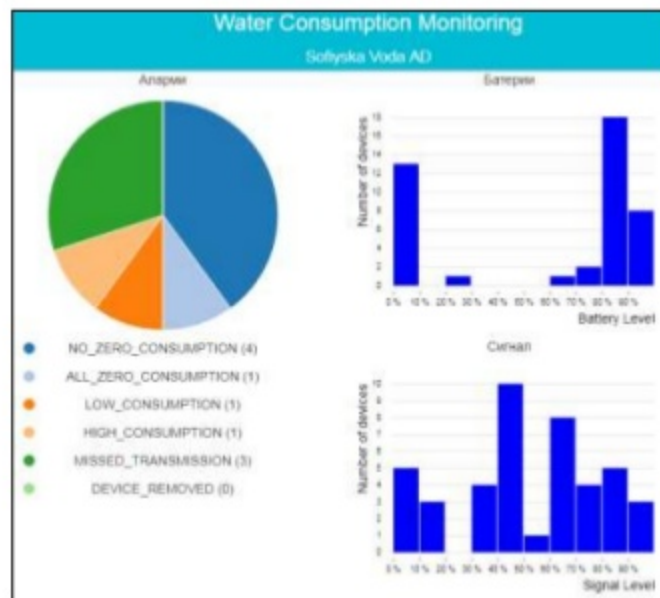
Water Consumption Monitoring

Sofiyska Voda AD

Аларми

NO_ZERO_CONSUMPTION (4)
ALL_ZERO_CONSUMPTION (1)
LOW_CONSUMPTION (1)
HIGH_CONSUMPTION (1)
MISSED_TRANSMISSION (3)
DEVICE_REMOVED (0)

Батерии

Number of devices

0% 10% 20% 30% 40% 50% 60% 70% 80% 90%

Battery Level

Сигнал

Number of devices

0% 10% 20% 30% 40% 50% 60% 70% 80% 90%

Signal Level